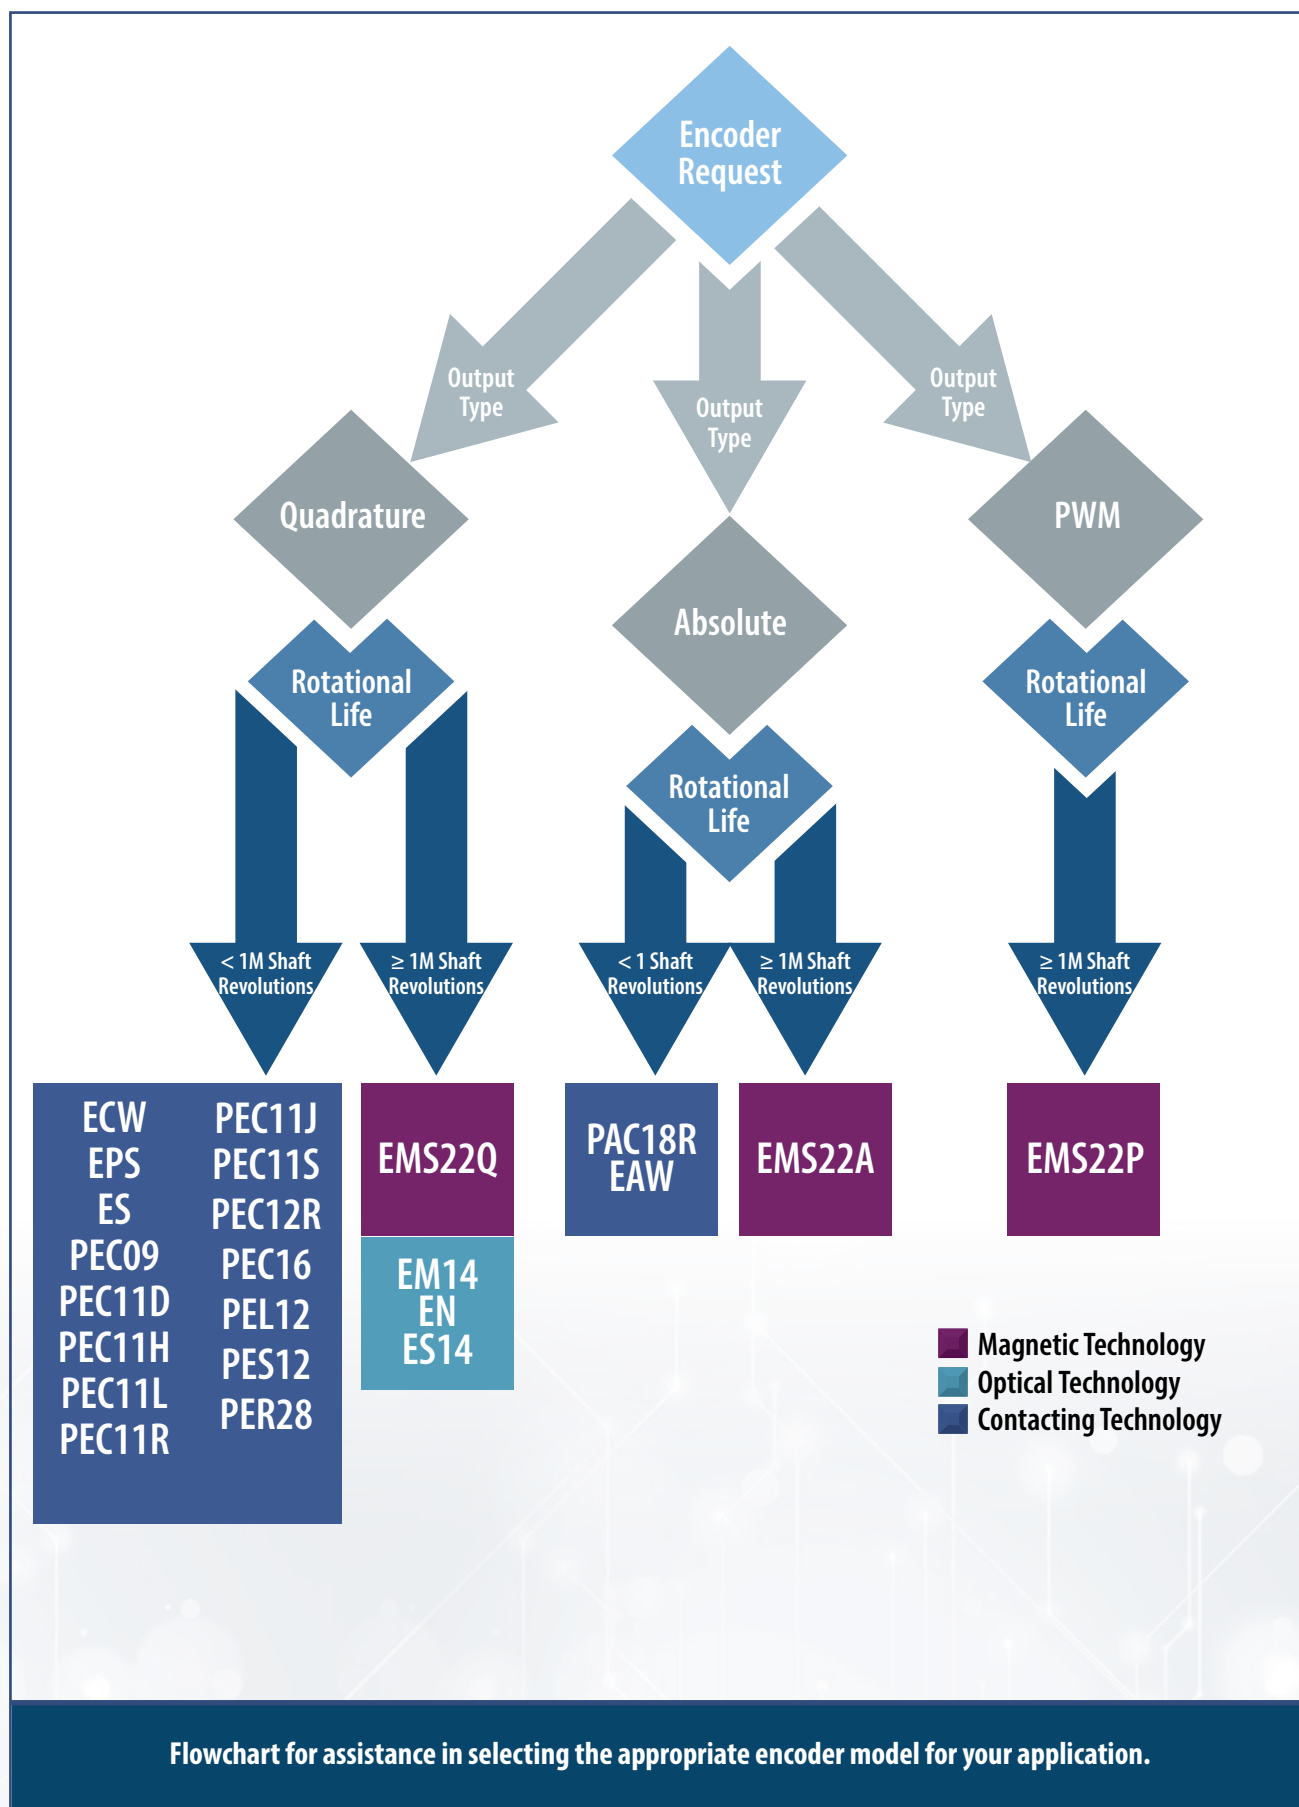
Encoder Request

Output Type

Output Type

Output Type

Quadrature

Absolute

PWM

Rotational Life

Rotational Life

Rotational Life

< 1M Shaft Revolutions

≥ 1M Shaft Revolutions

< 1 Shaft Revolutions

≥ 1M Shaft Revolutions

≥ 1M Shaft Revolutions

ECW
EPS
ES
PEC09
PEC11D
PEC11H
PEC11L
PEC11R

PEC11J
PEC11S
PEC12R
PEC16
PEL12
PES12
PER28

EMS22Q

EM14
EN
ES14

PAC18R
EAW

EMS22A

EMS22P

Magnetic Technology
Optical Technology
Contacting Technology

Flowchart for assistance in selecting the appropriate encoder model for your application.